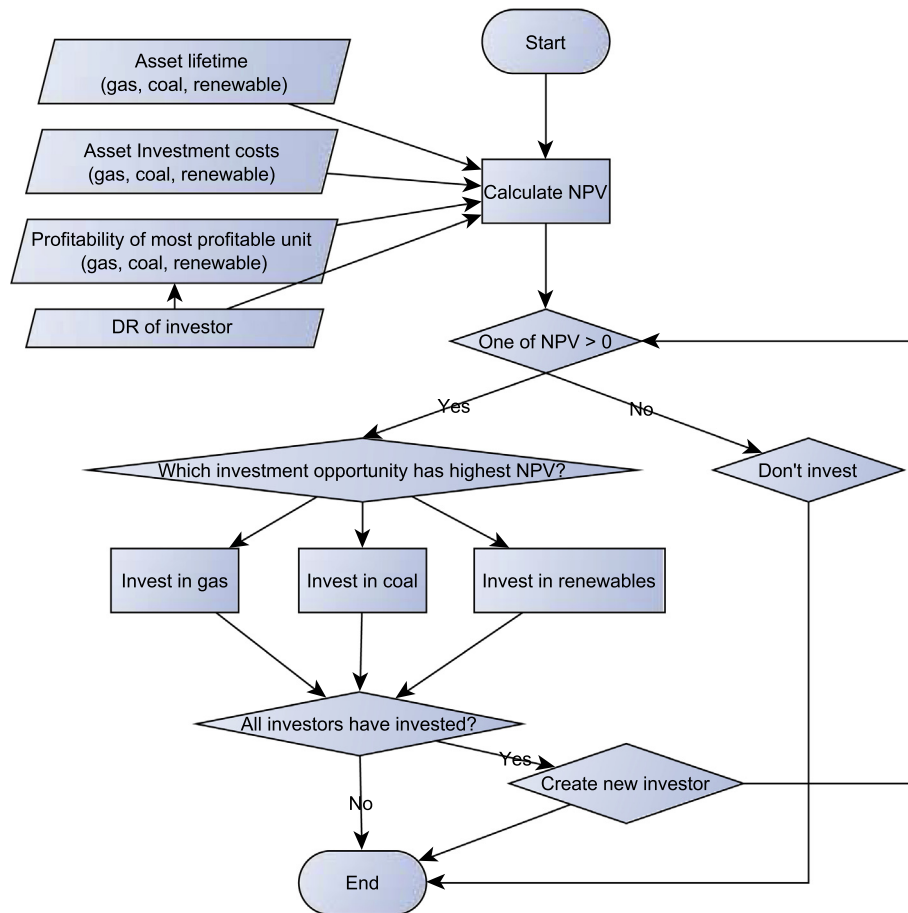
Start

Asset lifetime (gas, coal, renewable)

Asset Investment costs (gas, coal, renewable)

Profitability of most profitable unit (gas, coal, renewable)

DR of investor

Calculate NPV

One of NPV > 0

Yes

No

Which investment opportunity has highest NPV?

Don't invest

Invest in gas

Invest in coal

Invest in renewables

All investors have invested?

Yes

Create new investor

No

End